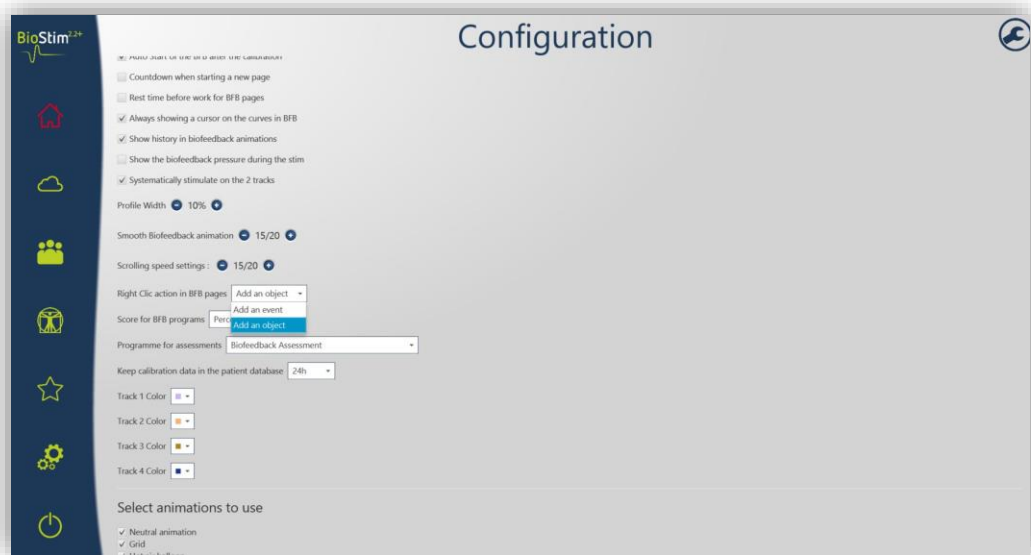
BioStim$^{2.2+}$

Configuration

Auto start of the BFB after the calibration

Countdown when starting a new page

Rest time before work for BFB pages

Always showing a cursor on the curves in BFB

Show history in biofeedback animations

Show the biofeedback pressure during the stim

Systematically stimulate on the 2 tracks

Profile Width 10%

Smooth Biofeedback animation 15/20

Scrolling speed settings : 15/20

Right Clic action in BFB pages Add an object

Add an event

Add an object

Score for BFB programs Perc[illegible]

Programme for assessments Biofeedback Assessment

Keep calibration data in the patient database 24h

Track 1 Color

Track 2 Color

Track 3 Color

Track 4 Color

Select animations to use

Neutral animation

Grid

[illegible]